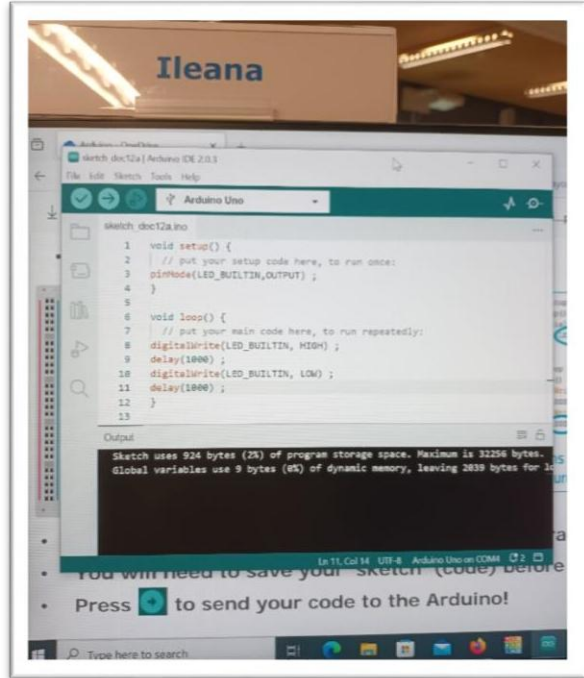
Ileana

Arduino - OneDrive

sketch_doc12a | Arduino IDE 2.0.3

File Edit Sketch Tools Help

Arduino Uno

sketch_doc12a.ino

1 void setup() {
2 // put your setup code here, to run once:
3 pinMode(LED_BUILTIN,OUTPUT) ;
4 }
5
6 void loop() {
7 // put your main code here, to run repeatedly:
8 digitalWrite(LED_BUILTIN, HIGH) ;
9 delay(1000) ;
10 digitalWrite(LED_BUILTIN, LOW) ;
11 delay(1000) ;
12 }
13

Output

Sketch uses 924 bytes (2%) of program storage space. Maximum is 32256 bytes.
Global variables use 9 bytes (0%) of dynamic memory, leaving 2039 bytes for lo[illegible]

Ln 11, Col 14 UTF-8 Arduino Uno on COM4 2

• You will need to save your "sketch" (code) before

• Press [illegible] to send your code to the Arduino!

Type here to search